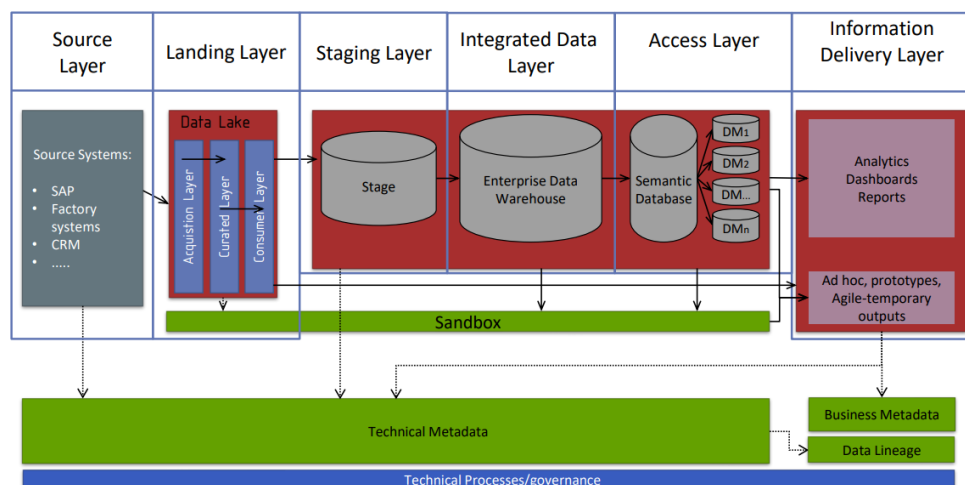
Source Layer

Landing Layer

Staging Layer

Integrated Data Layer

Access Layer

Information Delivery Layer

Source Systems:

- SAP
- Factory systems
- CRM
- .....

Data Lake

Acquistion Layer

Curated Layer

Consumer Layer

Stage

Enterprise Data Warehouse

Semantic Database

DM1

DM2

DM...

DMn

Analytics
Dashboards
Reports

Ad hoc, prototypes, Agile-temporary outputs

Sandbox

Technical Metadata

Business Metadata

Data Lineage

Technical Processes/governance